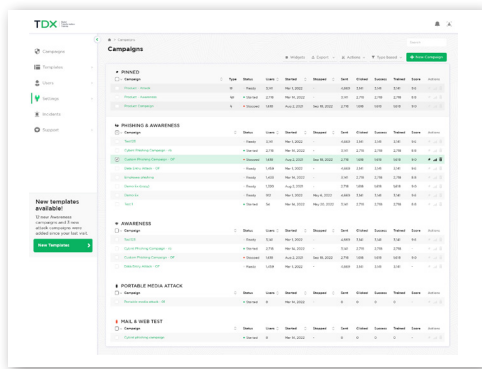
TDX

Campaigns
Templates
Users
Settings
Incidents
Support

New templates available!
12 new Awareness campaigns and 3 new attack campaigns were added since your last visit.
New Templates

Campaigns

Widgets
Export
Actions
Type filters
+ New Campaign

PINNED

| Campaign | Type | Status | Users | Started | Stopped | Sent | Clicked | Success | Trained | Score | Actions |
|---|---|---|---|---|---|---|---|---|---|---|---|
| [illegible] | | Ready | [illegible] | Mar 1, 2022 | | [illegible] | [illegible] | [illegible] | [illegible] | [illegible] | |
| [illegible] | | Started | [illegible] | Mar 10, 2022 | | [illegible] | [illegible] | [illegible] | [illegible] | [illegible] | |
| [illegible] | | Stopped | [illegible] | Mar 2, 2022 | Nov 10, 2022 | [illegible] | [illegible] | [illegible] | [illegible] | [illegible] | |

PHISHING & AWARENESS

| Campaign | Type | Status | Users | Started | Stopped | Sent | Clicked | Success | Trained | Score | Actions |
|---|---|---|---|---|---|---|---|---|---|---|---|
| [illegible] | | Ready | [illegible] | Mar 1, 2022 | | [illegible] | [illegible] | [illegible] | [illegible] | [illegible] | |
| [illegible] | | Started | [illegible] | Mar 10, 2022 | | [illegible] | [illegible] | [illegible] | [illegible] | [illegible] | |
| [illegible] | | Stopped | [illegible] | Aug 2, 2021 | Sep 10, 2022 | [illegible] | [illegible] | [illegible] | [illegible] | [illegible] | |
| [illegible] | | Ready | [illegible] | Mar 1, 2022 | | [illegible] | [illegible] | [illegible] | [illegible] | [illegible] | |
| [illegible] | | Ready | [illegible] | Mar 10, 2022 | | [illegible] | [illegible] | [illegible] | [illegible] | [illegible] | |
| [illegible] | | Ready | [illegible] | Aug 2, 2021 | | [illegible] | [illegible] | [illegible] | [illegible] | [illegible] | |
| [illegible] | | Ready | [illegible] | Aug 6, 2022 | Mar 6, 2022 | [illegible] | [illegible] | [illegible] | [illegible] | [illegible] | |
| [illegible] | | Started | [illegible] | Mar 14, 2022 | Nov 10, 2022 | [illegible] | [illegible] | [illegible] | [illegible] | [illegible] | |

AWARENESS

| Campaign | Type | Status | Users | Started | Stopped | Sent | Clicked | Success | Trained | Score | Actions |
|---|---|---|---|---|---|---|---|---|---|---|---|
| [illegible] | | Ready | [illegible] | Mar 1, 2022 | | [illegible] | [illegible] | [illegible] | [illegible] | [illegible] | |
| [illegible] | | Started | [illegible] | Mar 10, 2022 | | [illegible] | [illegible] | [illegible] | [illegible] | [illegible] | |
| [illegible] | | Stopped | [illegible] | Mar 2, 2022 | Nov 10, 2022 | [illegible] | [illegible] | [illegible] | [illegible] | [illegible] | |
| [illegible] | | Started | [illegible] | Mar 10, 2022 | | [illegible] | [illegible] | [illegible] | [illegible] | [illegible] | |

PORTABLE MEDIA ATTACK

| Campaign | Type | Status | Users | Started | Stopped | Sent | Clicked | Success | Trained | Score | Actions |
|---|---|---|---|---|---|---|---|---|---|---|---|
| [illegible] | | Started | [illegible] | Mar 14, 2022 | | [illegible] | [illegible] | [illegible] | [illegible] | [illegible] | |

MAIL & WEB TEST

| Campaign | Type | Status | Users | Started | Stopped | Sent | Clicked | Success | Trained | Score | Actions |
|---|---|---|---|---|---|---|---|---|---|---|---|
| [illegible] | | Ready | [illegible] | Mar 1, 2022 | | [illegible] | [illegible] | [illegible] | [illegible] | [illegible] | |